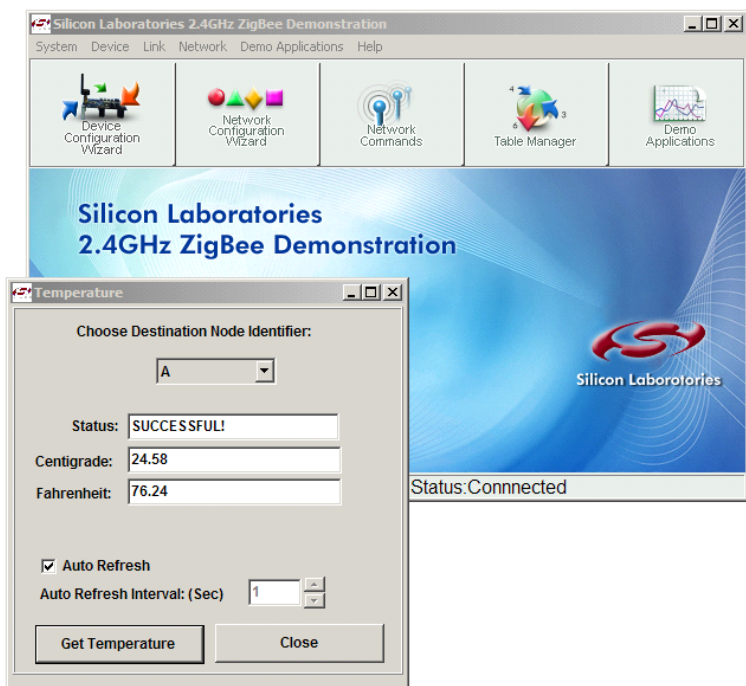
Silicon Laboratories 2.4GHz ZigBee Demonstration

System Device Link Network Demo Applications Help

Device Configuration Wizard

Network Configuration Wizard

Network Commands

4 3 6

Table Manager

Demo Applications

Silicon Laboratories
2.4GHz ZigBee Demonstration

Silicon Laborotories

Status:Connnected

Temperature

Choose Destination Node Identifier:

A

Status: SUCCESSFUL!

Centigrade: 24.58

Fahrenheit: 76.24

Auto Refresh

Auto Refresh Interval: (Sec) 1

Get Temperature

Close